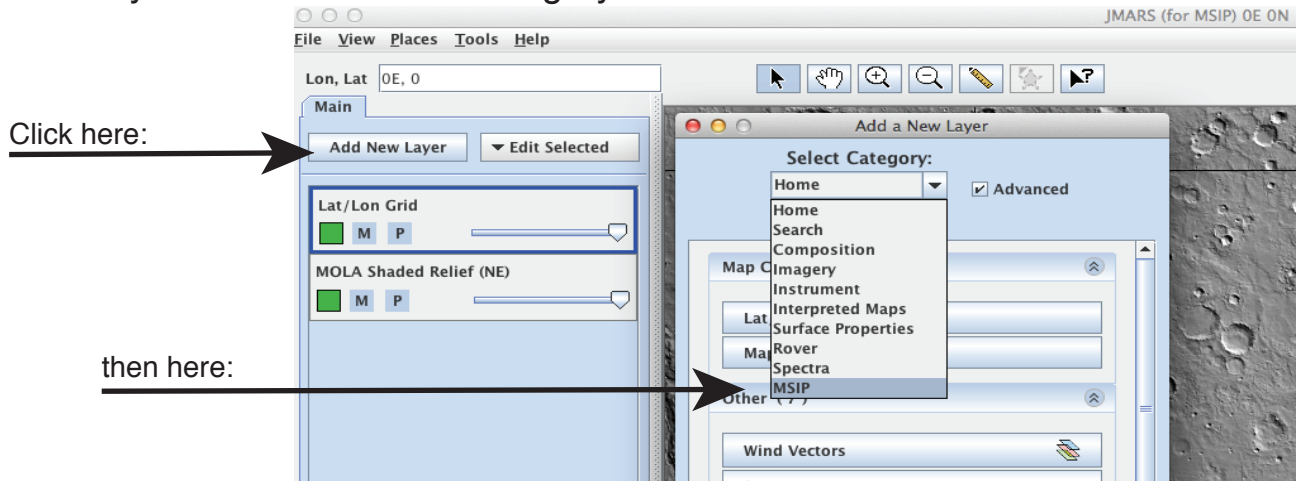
JMARS (for MSIP) 0E 0N

File View Places Tools Help

Lon, Lat 0E, 0

Main

Click here:

Add New Layer

▾ Edit Selected

Lat/Lon Grid

M P

MOLA Shaded Relief (NE)

M P

then here:

Add a New Layer

Select Category:

Home

Advanced

Home
Search
Composition
Imagery
Instrument
Interpreted Maps
Surface Properties
Rover
Spectra
MSIP

Map C

Lat

Map

Other (7)

Wind Vectors